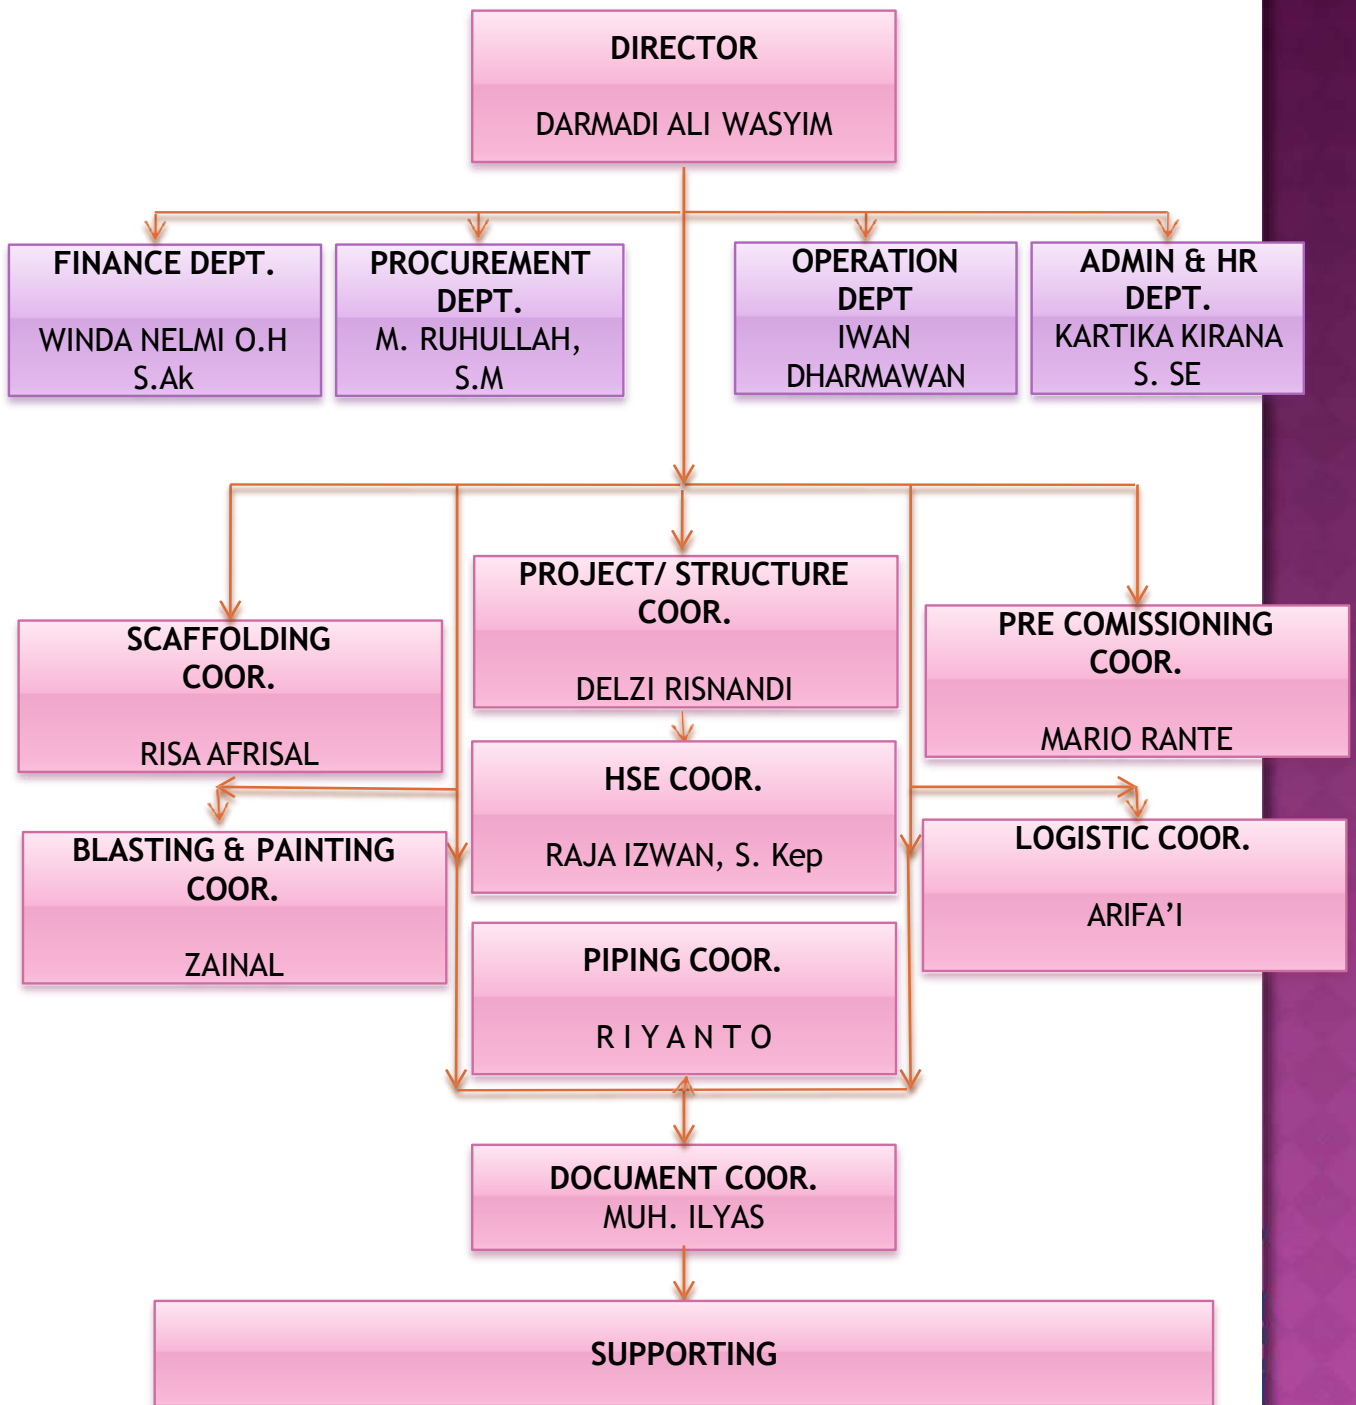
DIRECTOR

DARMADI ALI WASYIM

FINANCE DEPT.
WINDA NELMI O.H S.Ak

PROCUREMENT DEPT.
M. RUHULLAH, S.M

OPERATION DEPT
IWAN DHARMAWAN

ADMIN & HR DEPT.
KARTIKA KIRANA S. SE

SCAFFOLDING COOR.

RISA AFRISAL

PROJECT/ STRUCTURE COOR.

DELZI RISNANDI

PRE COMISSIONING COOR.

MARIO RANTE

BLASTING & PAINTING COOR.

ZAINAL

HSE COOR.

RAJA IZWAN, S. Kep

LOGISTIC COOR.

ARIFA'I

PIPING COOR.

R I Y A N T O

DOCUMENT COOR.
MUH. ILYAS

SUPPORTING